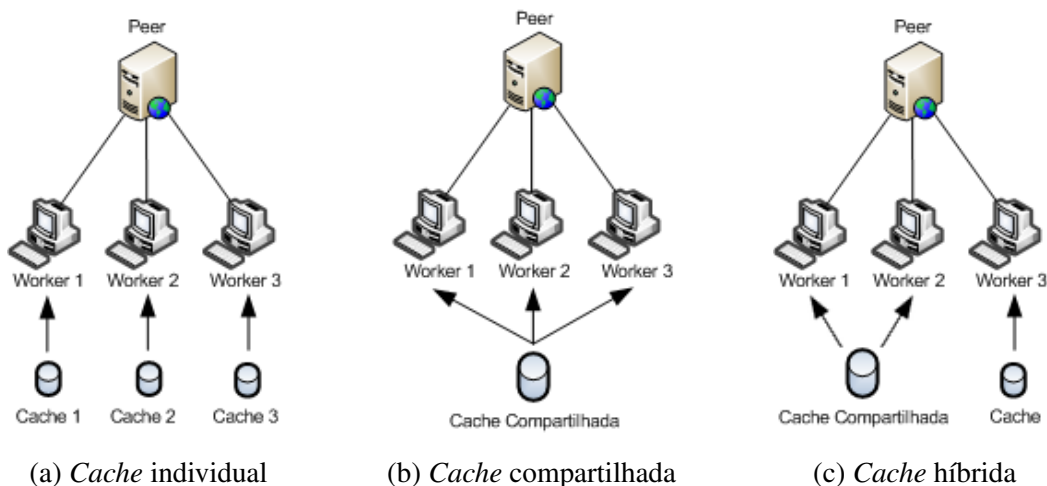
Peer

Worker 1 Worker 2 Worker 3

Cache 1 Cache 2 Cache 3

(a) *Cache* individual

Peer

Worker 1 Worker 2 Worker 3

Cache Compartilhada

(b) *Cache* compartilhada

Peer

Worker 1 Worker 2 Worker 3

Cache Compartilhada Cache

(c) *Cache* híbrida